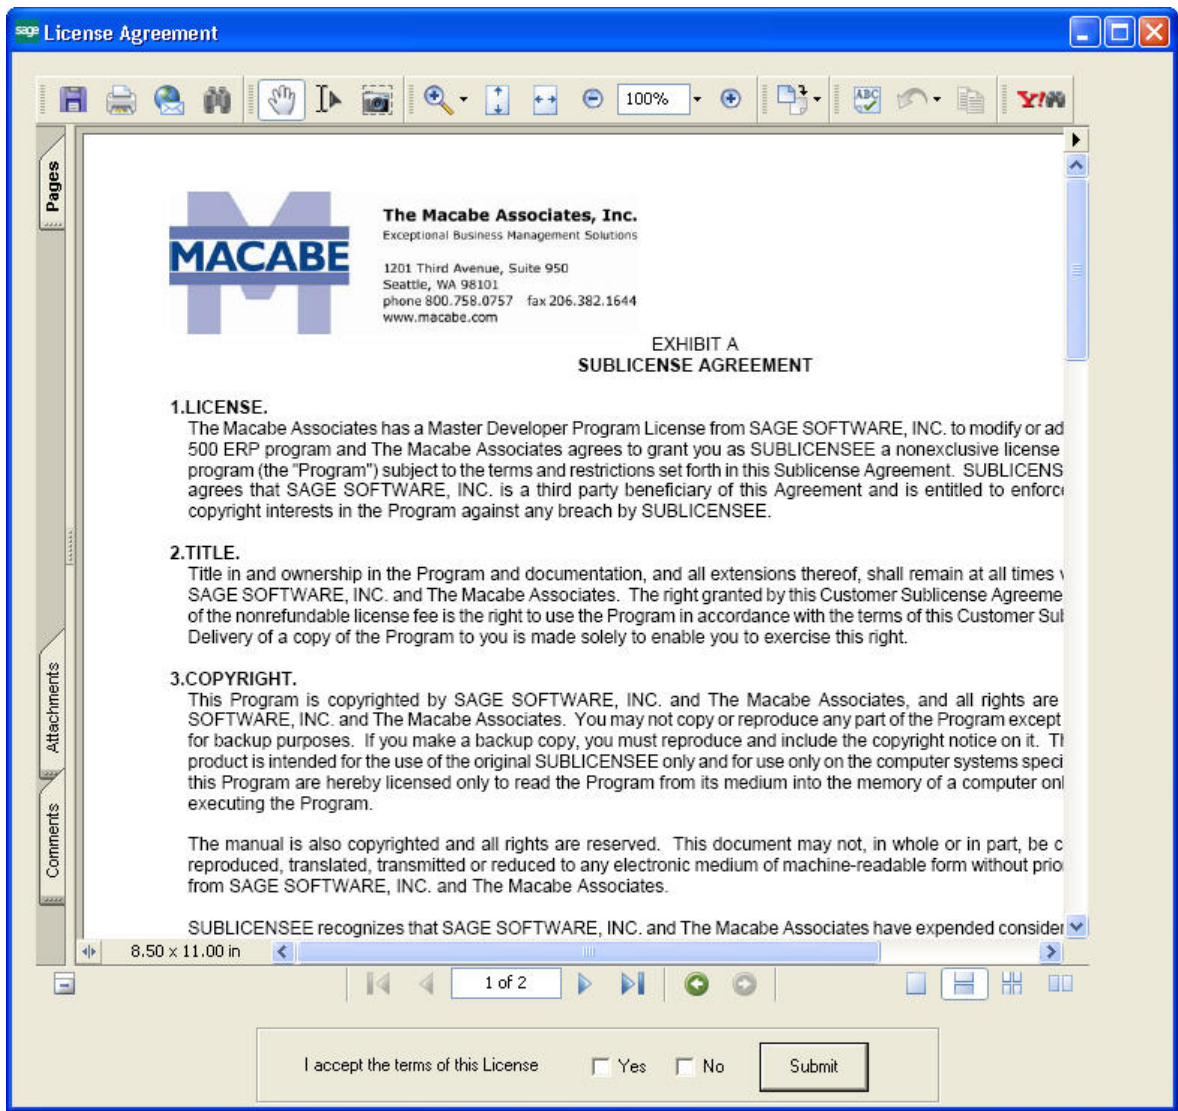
sage License Agreement

100%

Pages

Attachments

Comments

MACABE

The Macabe Associates, Inc.
Exceptional Business Management Solutions

1201 Third Avenue, Suite 950
Seattle, WA 98101
phone 800.758.0757 fax 206.382.1644
www.macabe.com

EXHIBIT A
SUBLICENSE AGREEMENT

1.LICENSE.
The Macabe Associates has a Master Developer Program License from SAGE SOFTWARE, INC. to modify or ad 500 ERP program and The Macabe Associates agrees to grant you as SUBLICENSEE a nonexclusive license program (the "Program") subject to the terms and restrictions set forth in this Sublicense Agreement. SUBLICENS agrees that SAGE SOFTWARE, INC. is a third party beneficiary of this Agreement and is entitled to enforc copyright interests in the Program against any breach by SUBLICENSEE.

2.TITLE.
Title in and ownership in the Program and documentation, and all extensions thereof, shall remain at all times SAGE SOFTWARE, INC. and The Macabe Associates. The right granted by this Customer Sublicense Agreeme of the nonrefundable license fee is the right to use the Program in accordance with the terms of this Customer Su Delivery of a copy of the Program to you is made solely to enable you to exercise this right.

3.COPYRIGHT.
This Program is copyrighted by SAGE SOFTWARE, INC. and The Macabe Associates, and all rights are SOFTWARE, INC. and The Macabe Associates. You may not copy or reproduce any part of the Program except for backup purposes. If you make a backup copy, you must reproduce and include the copyright notice on it. T product is intended for the use of the original SUBLICENSEE only and for use only on the computer systems speci this Program are hereby licensed only to read the Program from its medium into the memory of a computer on executing the Program.

The manual is also copyrighted and all rights are reserved. This document may not, in whole or in part, be c reproduced, translated, transmitted or reduced to any electronic medium of machine-readable form without prio from SAGE SOFTWARE, INC. and The Macabe Associates.

SUBLICENSEE recognizes that SAGE SOFTWARE, INC. and The Macabe Associates have expended conside

8.50 x 11.00 in

1 of 2

I accept the terms of this License Yes No Submit